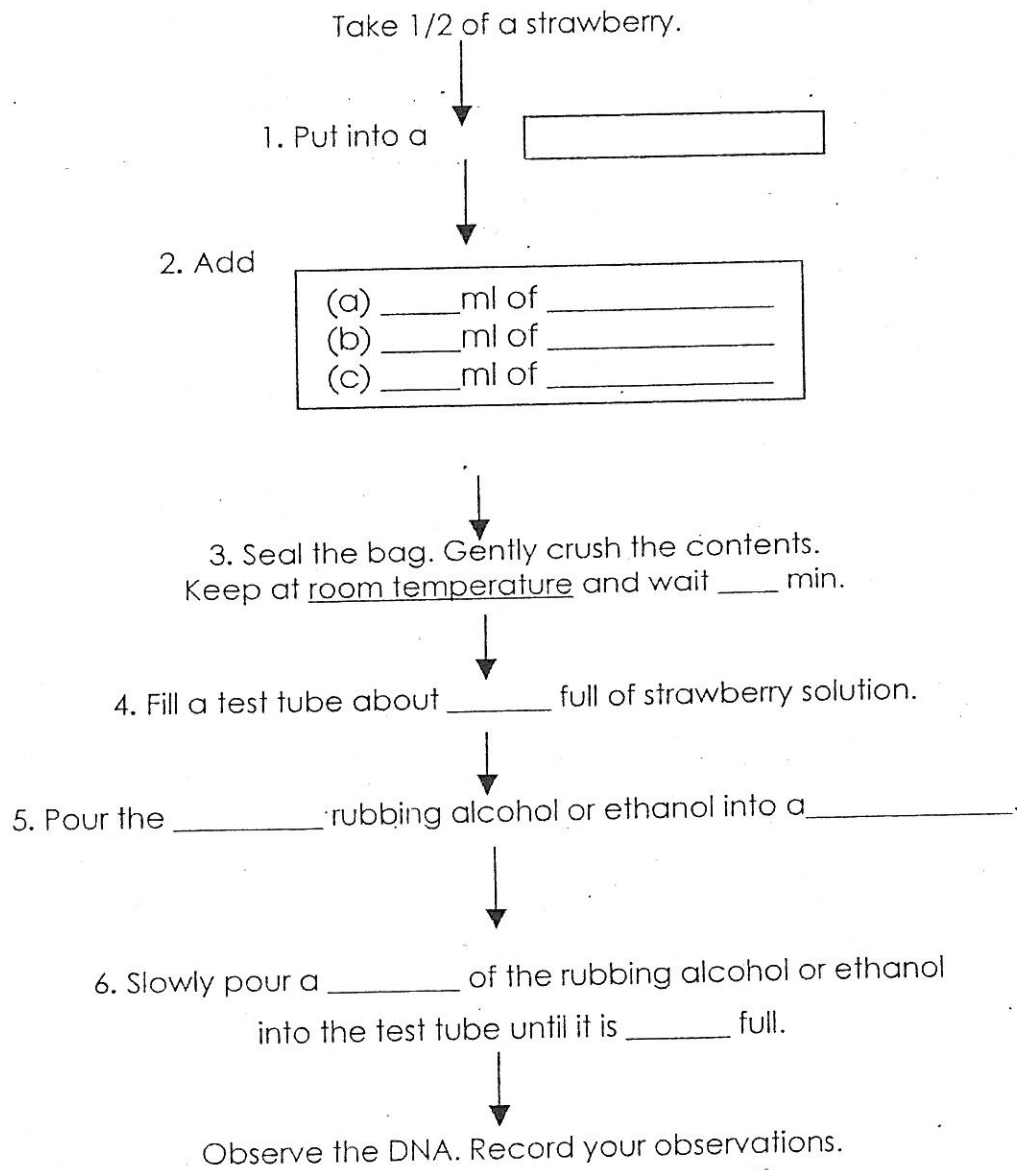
Take 1/2 of a strawberry.

1. Put into a

2. Add

(a) _____ml of _____________
(b) _____ml of _____________
(c) _____ml of _____________

3. Seal the bag. Gently crush the contents.
Keep at room temperature and wait ____ min.

4. Fill a test tube about _______ full of strawberry solution.

5. Pour the _________ rubbing alcohol or ethanol into a____________.

6. Slowly pour a ________ of the rubbing alcohol or ethanol into the test tube until it is _______ full.

Observe the DNA. Record your observations.